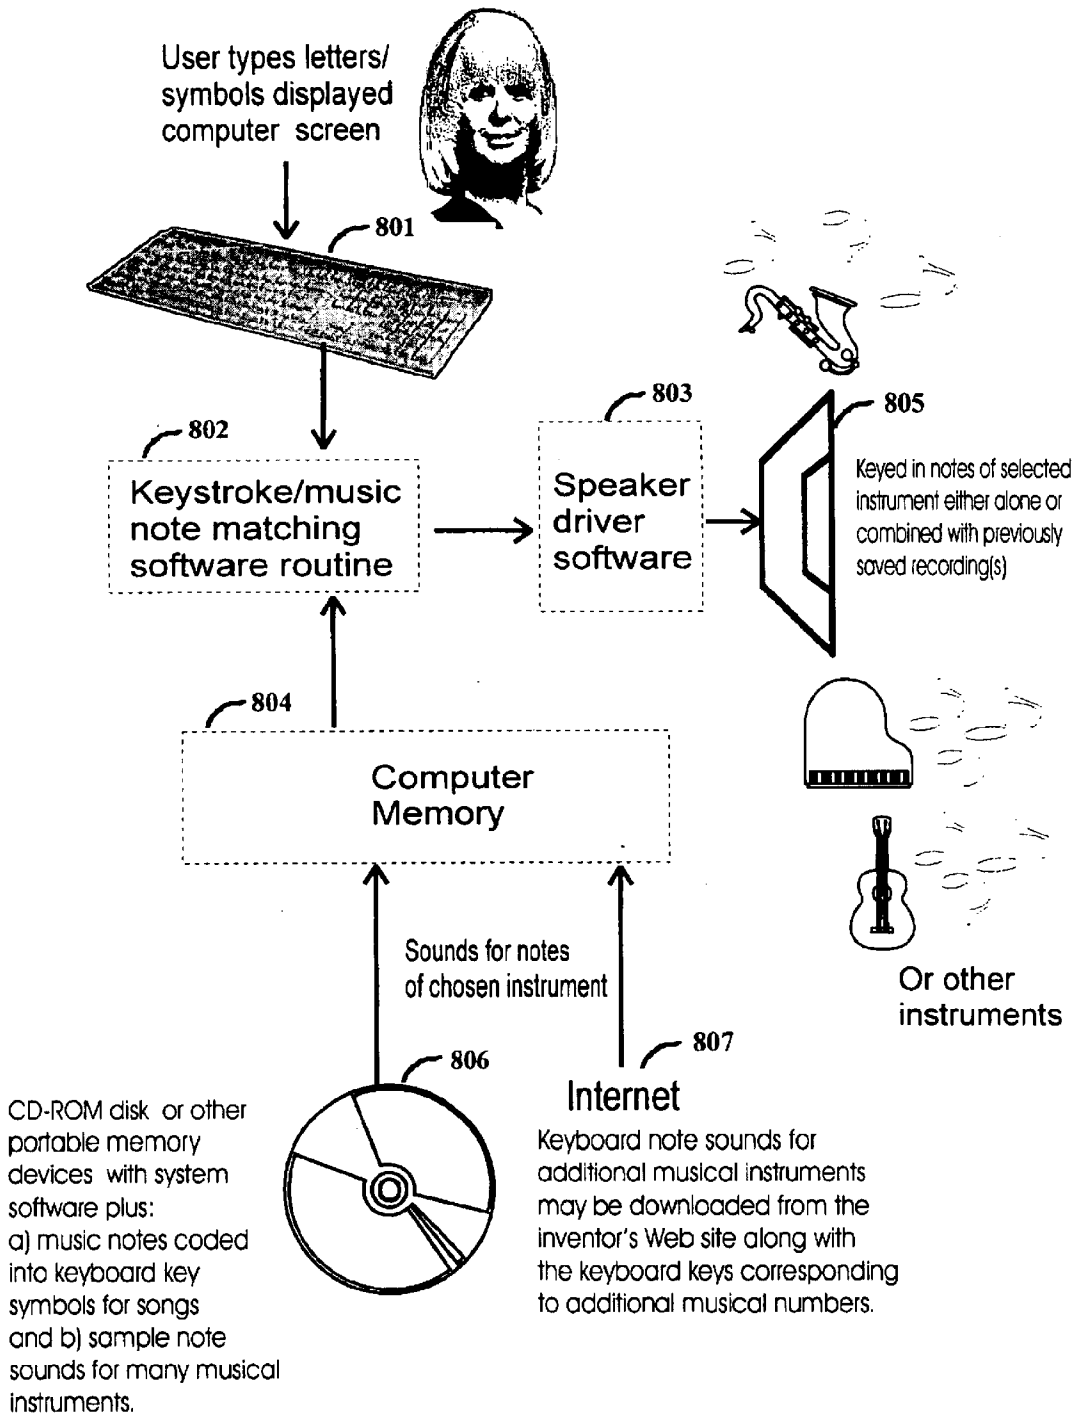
User types letters/ symbols displayed computer screen

801

802

Keystroke/music note matching software routine

803

Speaker driver software

805

Keyed in notes of selected instrument either alone or combined with previously saved recording(s)

804

Computer Memory

Or other instruments

Sounds for notes of chosen instrument

806

807

Internet

CD-ROM disk or other portable memory devices with system software plus:
a) music notes coded into keyboard key symbols for songs and b) sample note sounds for many musical instruments.

Keyboard note sounds for additional musical instruments may be downloaded from the inventor's Web site along with the keyboard keys corresponding to additional musical numbers.